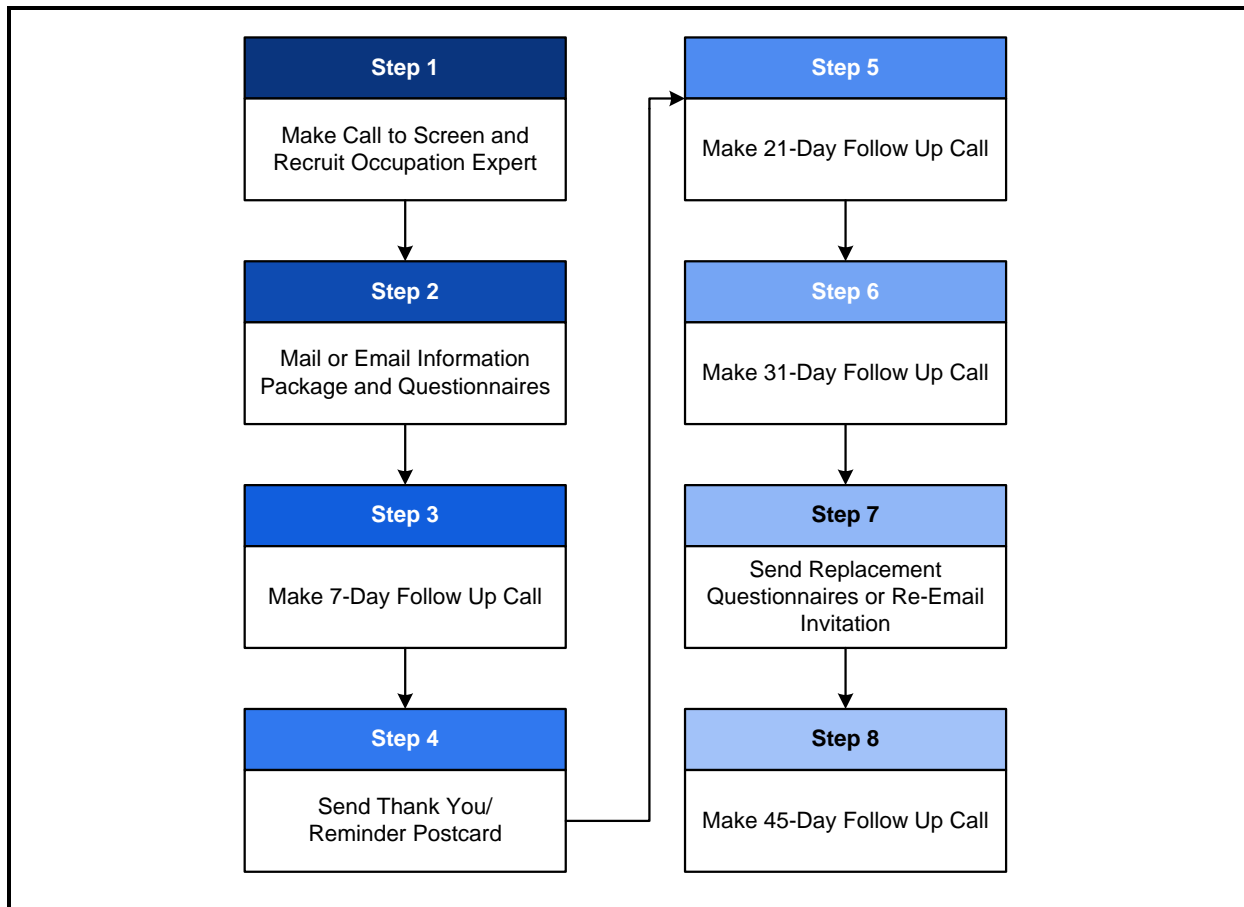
Step 1

Make Call to Screen and Recruit Occupation Expert

Step 2

Mail or Email Information Package and Questionnaires

Step 3

Make 7-Day Follow Up Call

Step 4

Send Thank You/ Reminder Postcard

Step 5

Make 21-Day Follow Up Call

Step 6

Make 31-Day Follow Up Call

Step 7

Send Replacement Questionnaires or Re-Email Invitation

Step 8

Make 45-Day Follow Up Call